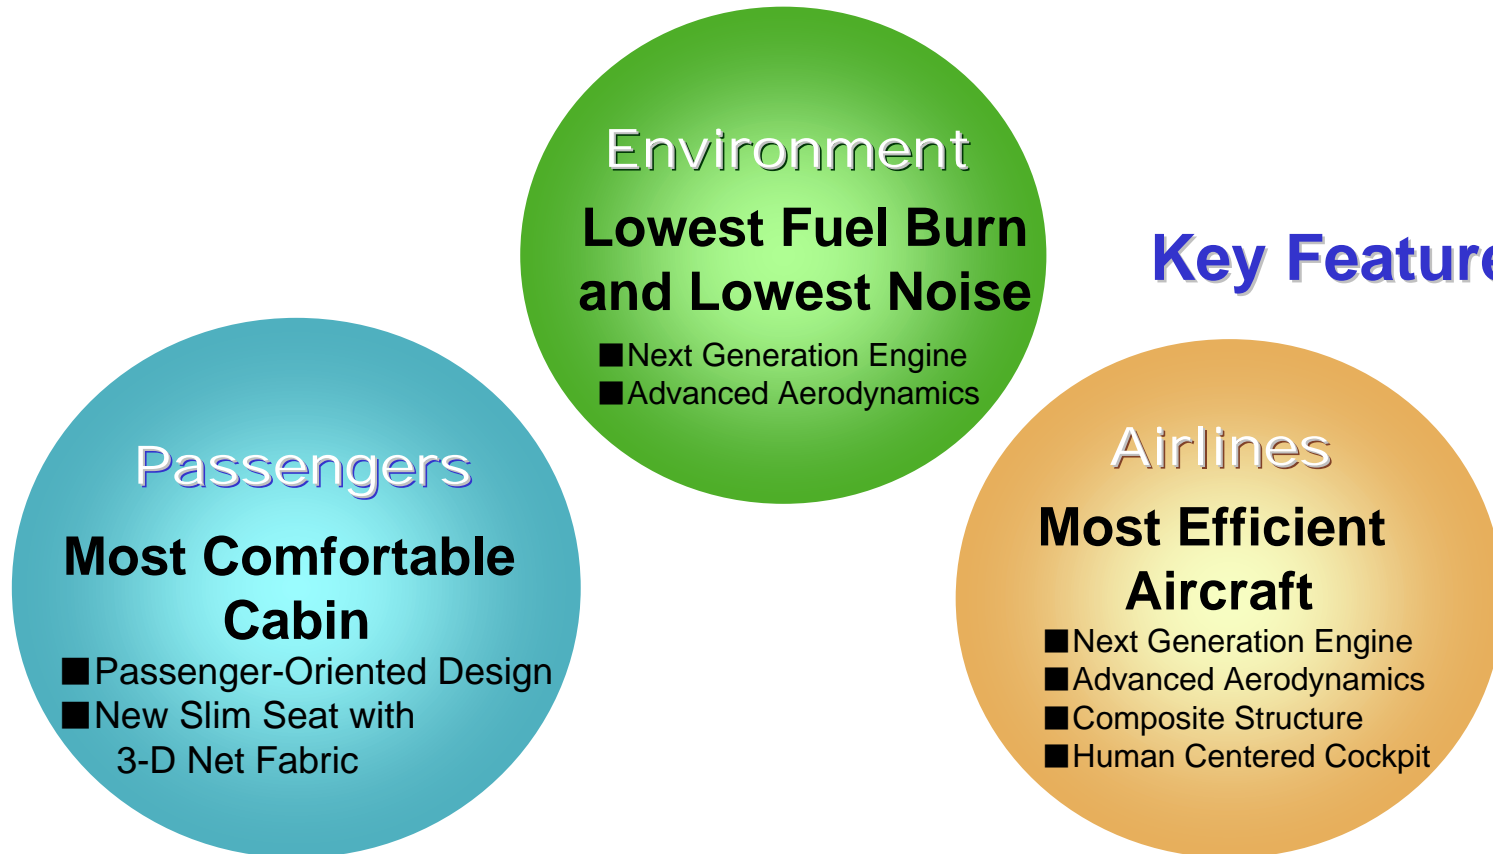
Environment

Lowest Fuel Burn and Lowest Noise

■Next Generation Engine
■Advanced Aerodynamics

Key Feature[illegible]

Passengers

Most Comfortable Cabin

■Passenger-Oriented Design
■New Slim Seat with 3-D Net Fabric

Airlines

Most Efficient Aircraft

■Next Generation Engine
■Advanced Aerodynamics
■Composite Structure
■Human Centered Cockpit